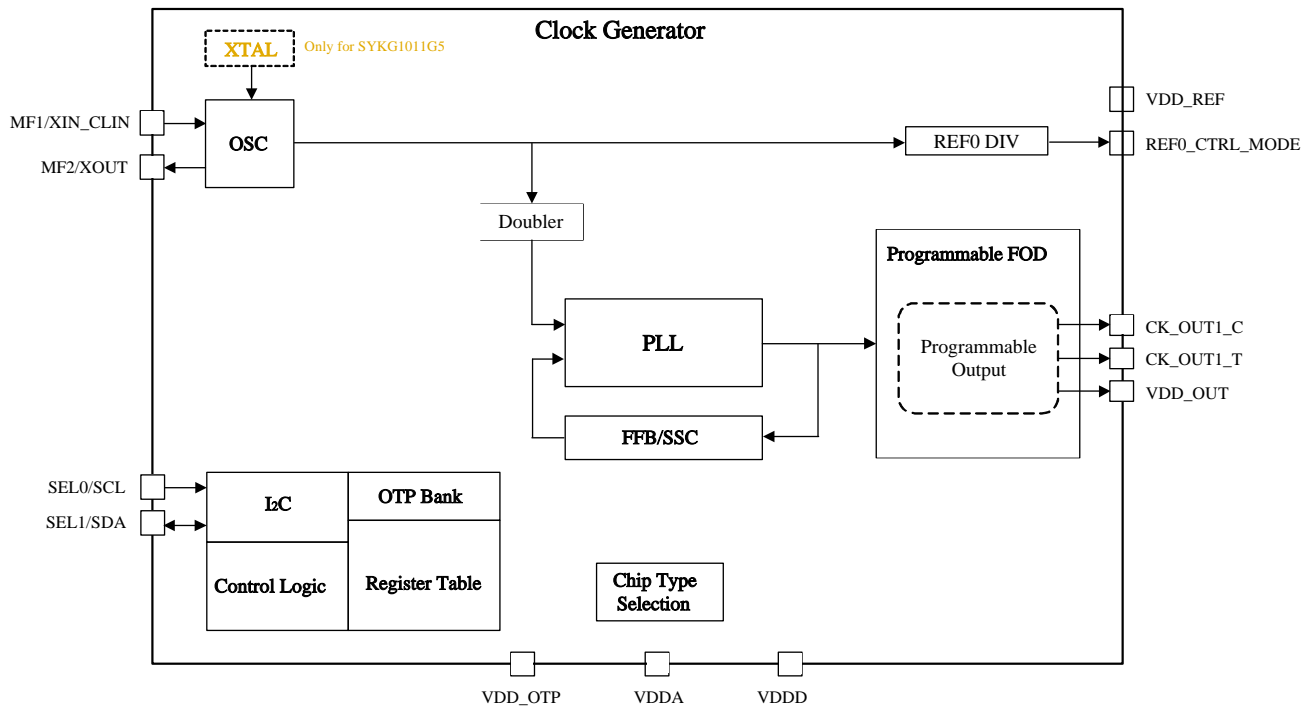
Clock Generator

XTAL

Only for SYKG1011G5

MF1/XIN_CLIN

MF2/XOUT

OSC

VDD_REF

REF0 DIV

REF0_CTRL_MODE

Doubler

Programmable FOD

PLL

Programmable Output

CK_OUT1_C

CK_OUT1_T

VDD_OUT

FFB/SSC

SEL0/SCL

SEL1/SDA

I2C

OTP Bank

Control Logic

Register Table

Chip Type Selection

VDD_OTP

VDDA

VDDD